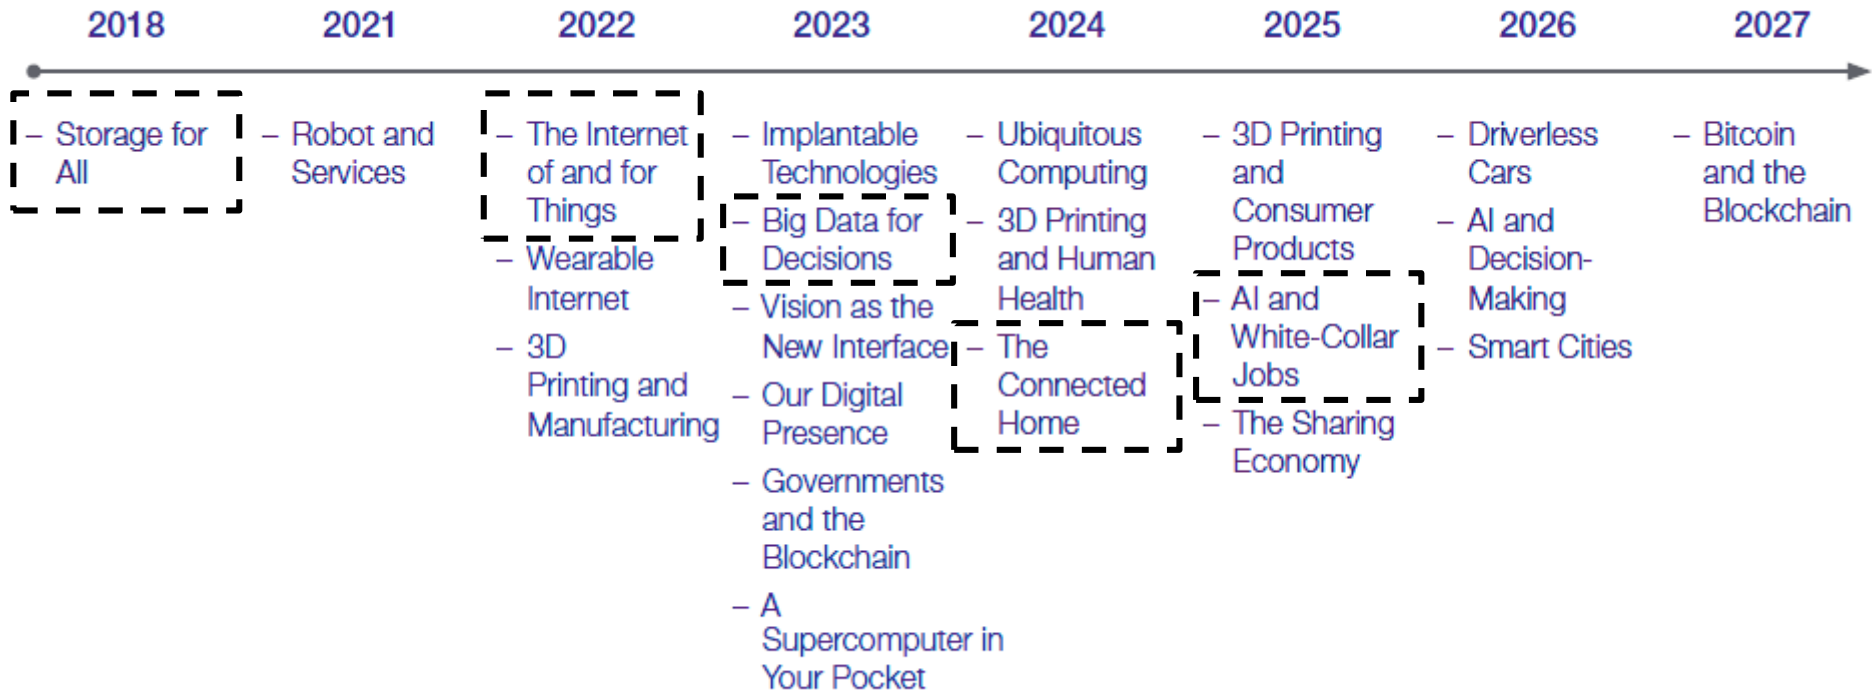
2018 2021 2022 2023 2024 2025 2026 2027

2018
– Storage for All

2021
– Robot and Services

2022
– The Internet of and for Things
– Wearable Internet
– 3D Printing and Manufacturing

2023
– Implantable Technologies
– Big Data for Decisions
– Vision as the New Interface
– Our Digital Presence
– Governments and the Blockchain
– A Supercomputer in Your Pocket

2024
– Ubiquitous Computing
– 3D Printing and Human Health
– The Connected Home

2025
– 3D Printing and Consumer Products
– AI and White-Collar Jobs
– The Sharing Economy

2026
– Driverless Cars
– AI and Decision-Making
– Smart Cities

2027
– Bitcoin and the Blockchain